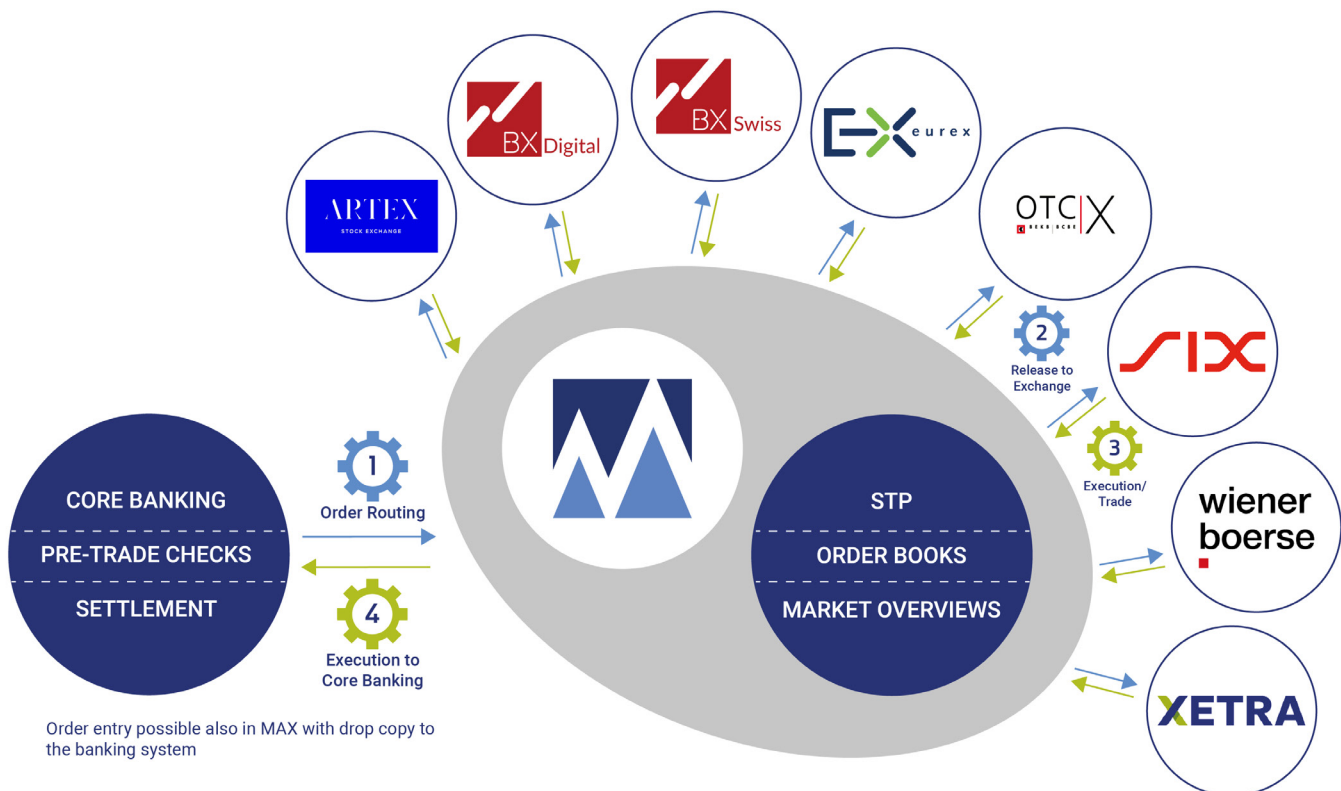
ARTEX
STOCK EXCHANGE

BX Digital

BX Swiss

eurex

OTC X
BEKB | BCBE

SIX

wiener boerse

XETRA

2
Release to Exchange

3
Execution/ Trade

1
Order Routing

4
Execution to Core Banking

CORE BANKING
PRE-TRADE CHECKS
SETTLEMENT

STP
ORDER BOOKS
MARKET OVERVIEWS

Order entry possible also in MAX with drop copy to the banking system